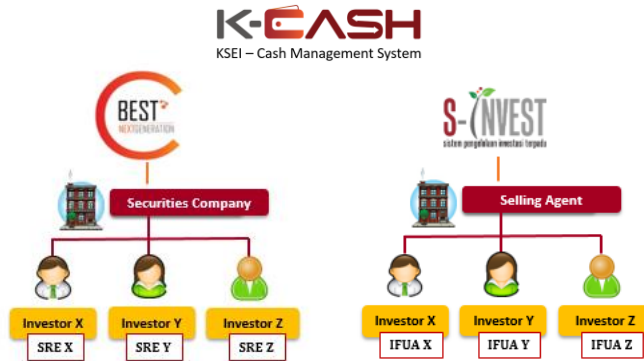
K-CASH
KSEI – Cash Management System

BEST
NEXTGENERATION

Securities Company

Investor X
SRE X

Investor Y
SRE Y

Investor Z
SRE Z

S-INVEST
sistem pengelolaan investasi terpadu

Selling Agent

Investor X
IFUA X

Investor Y
IFUA Y

Investor Z
IFUA Z